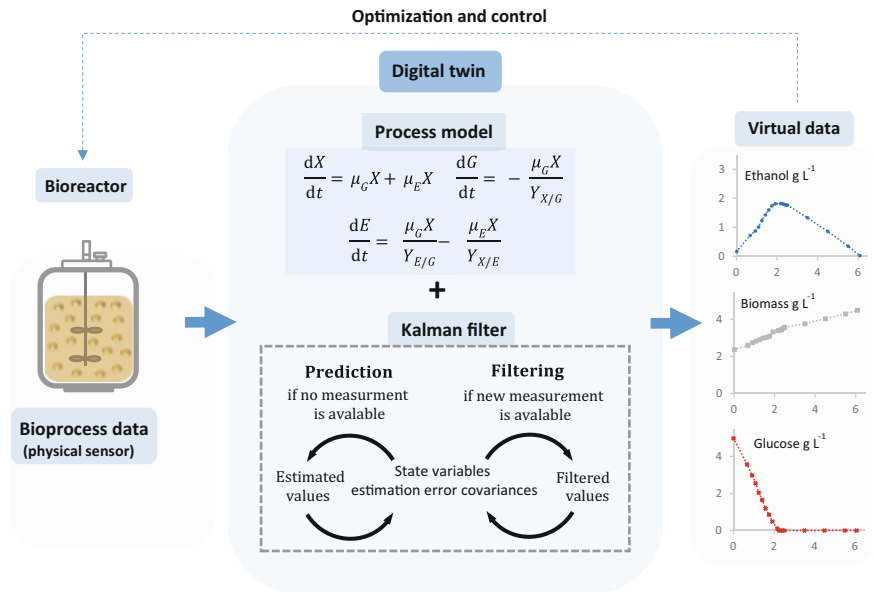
Optimization and control

Digital twin

Bioreactor

Process model

$\frac{dX}{dt} = \mu_G X + \mu_E X$ $\frac{dG}{dt} = -\frac{\mu_G X}{Y_{X/G}}$

$\frac{dE}{dt} = \frac{\mu_G X}{Y_{E/G}} - \frac{\mu_E X}{Y_{X/E}}$

+

Kalman filter

Bioprocess data
(physical sensor)

Prediction
if no measurment is avalable

Filtering
if new measurement is avalable

Estimated values

State variables
estimation error covariances

Filtered values

Virtual data

Ethanol g L$^{-1}$

3
2
1
0
0 2 4 6

Biomass g L$^{-1}$

4
2
0
0 2 4 6

Glucose g L$^{-1}$

4
2
0
0 2 4 6